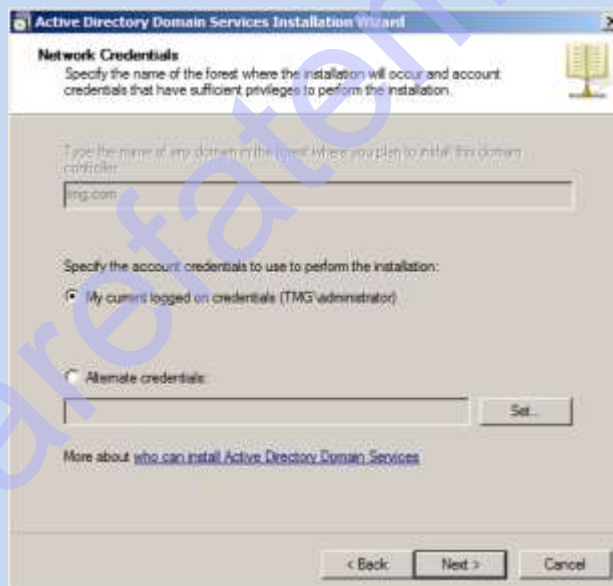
Active Directory Domain Services Installation Wizard

Network Credentials
Specify the name of the forest where the installation will occur and account credentials that have sufficient privileges to perform the installation.

Type the name of any domain in the forest where you plan to install this domain controller:

tmg.com

Specify the account credentials to use to perform the installation:

My current logged on credentials (TMG\administrator)

Alternate credentials:

Set...

More about who can install Active Directory Domain Services

< Back Next > Cancel